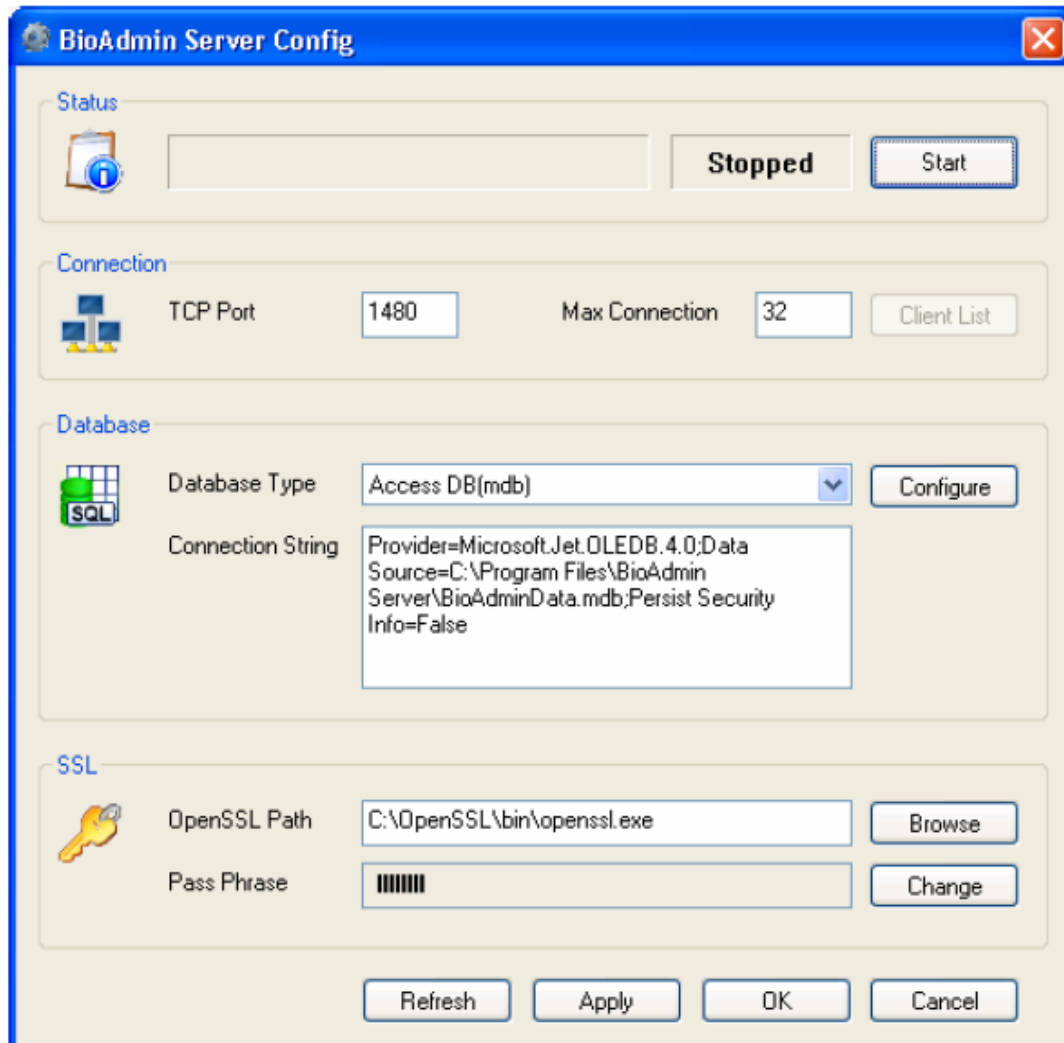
BioAdmin Server Config

Status

Stopped

Start

Connection

TCP Port 1480

Max Connection 32

Client List

Database

SQL

Database Type Access DB(mdb)

Configure

Connection String Provider=Microsoft.Jet.OLEDB.4.0;Data Source=C:\Program Files\BioAdmin Server\BioAdminData.mdb;Persist Security Info=False

SSL

OpenSSL Path C:\OpenSSL\bin\openssl.exe

Browse

Pass Phrase ||||||||

Change

Refresh Apply OK Cancel